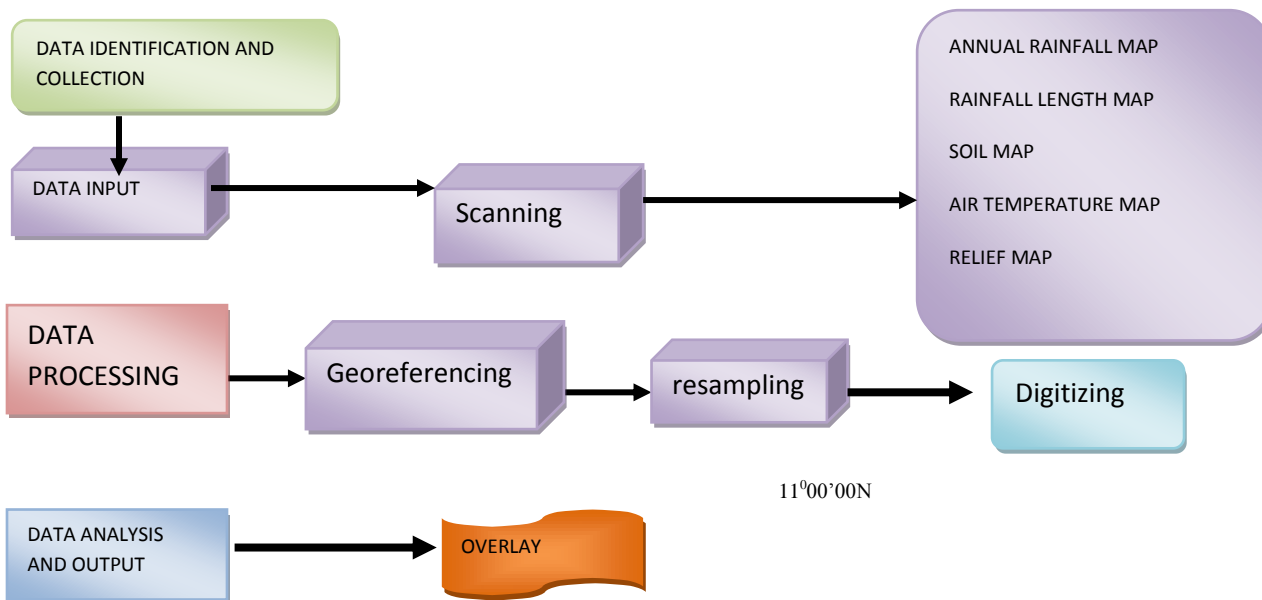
DATA IDENTIFICATION AND COLLECTION

DATA INPUT

Scanning

ANNUAL RAINFALL MAP

RAINFALL LENGTH MAP

SOIL MAP

AIR TEMPERATURE MAP

RELIEF MAP

DATA PROCESSING

Georeferencing

resampling

Digitizing

$11^0 00'00N$

DATA ANALYSIS AND OUTPUT

OVERLAY